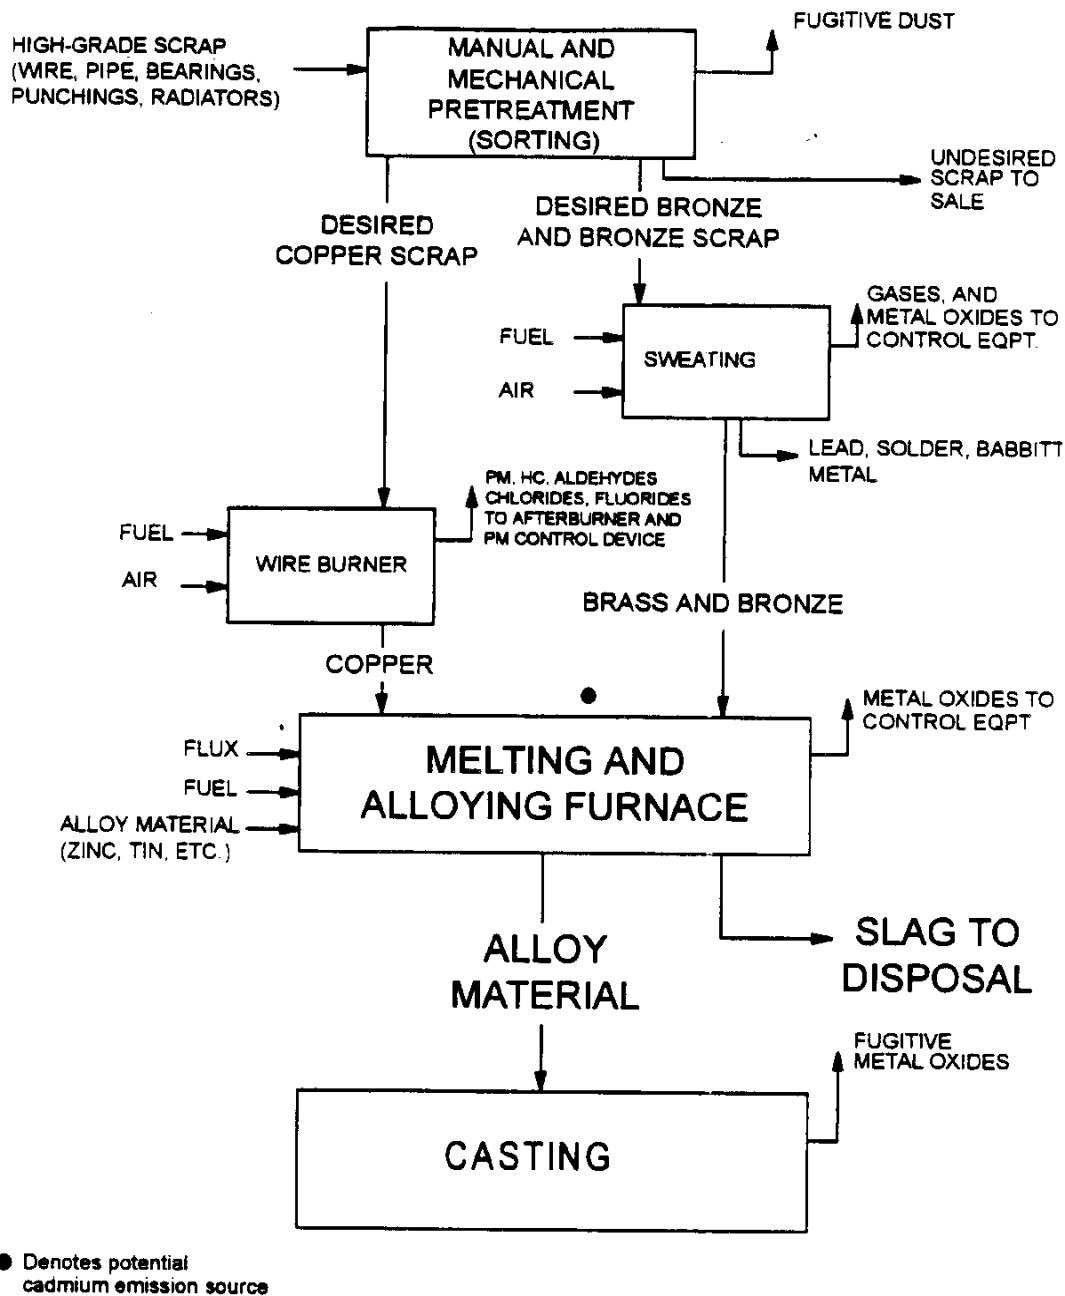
HIGH-GRADE SCRAP (WIRE, PIPE, BEARINGS, PUNCHINGS, RADIATORS)

MANUAL AND MECHANICAL PRETREATMENT (SORTING)

FUGITIVE DUST

UNDESIRED SCRAP TO SALE

DESIRED COPPER SCRAP

DESIRED BRONZE AND BRONZE SCRAP

FUEL

AIR

SWEATING

GASES, AND METAL OXIDES TO CONTROL EQPT.

LEAD, SOLDER, BABBITT METAL

FUEL

AIR

WIRE BURNER

PM, HC, ALDEHYDES CHLORIDES, FLUORIDES TO AFTERBURNER AND PM CONTROL DEVICE

BRASS AND BRONZE

COPPER

METAL OXIDES TO CONTROL EQPT

FLUX

FUEL

ALLOY MATERIAL (ZINC, TIN, ETC.)

MELTING AND ALLOYING FURNACE

ALLOY MATERIAL

SLAG TO DISPOSAL

FUGITIVE METAL OXIDES

CASTING

Denotes potential cadmium emission source